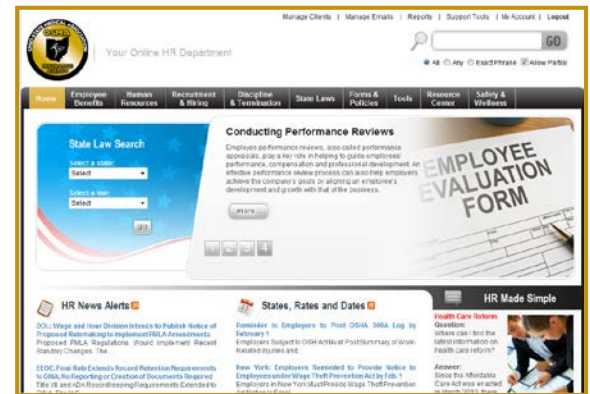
Manage Clients | Manage Emails | Reports | Support Tools | My Account | Logout

Your Online HR Department

GO

All Any Exact Phrase Allow Partial

Home | Employee Benefits | Human Resources | Recruitment & Hiring | Discipline & Termination | State Laws | Forms & Policies | Tools | Resource Center | Safety & Wellness

State Law Search

Select a state:
Select

Select a law:
Select

GO

Conducting Performance Reviews

Employee performance reviews, also called performance appraisals, play a key role in helping to guide employees' performance, compensation and professional development. An effective performance review process can also help employers achieve the company's goals by aligning an employee's development and growth with that of the business.

more

EMPLOYEE EVALUATION FORM

1 2 3 4

HR News Alerts

DOL: Wage and Hour Division Intends to Publish Notice of Proposed Rulemaking to Implement FMLA Amendments
Proposed FMLA Regulations Would Implement Recent Statutory Changes. The

EEOC Final Rule Extends Record Retention Requirements to GINA, No Reporting or Creation of Documents Required
Title VII and ADA Recordkeeping Requirements Extended to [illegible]

States, Rates and Dates

Reminder to Employers to Post OSHA 300A Log by February 1
Employers Subject to OSH Act Must Post Summary of Work-Related Injuries and

New York: Employers Reminded to Provide Notice to Employees under Wage Theft Prevention Act by Feb. 1
Employers in New York Must Provide Wage Theft Prevention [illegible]

HR Made Simple

Health Care Reform
Question:
Where can I find the latest information on health care reform?

Answer:
Since the Affordable Care Act was enacted in March 2010, there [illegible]